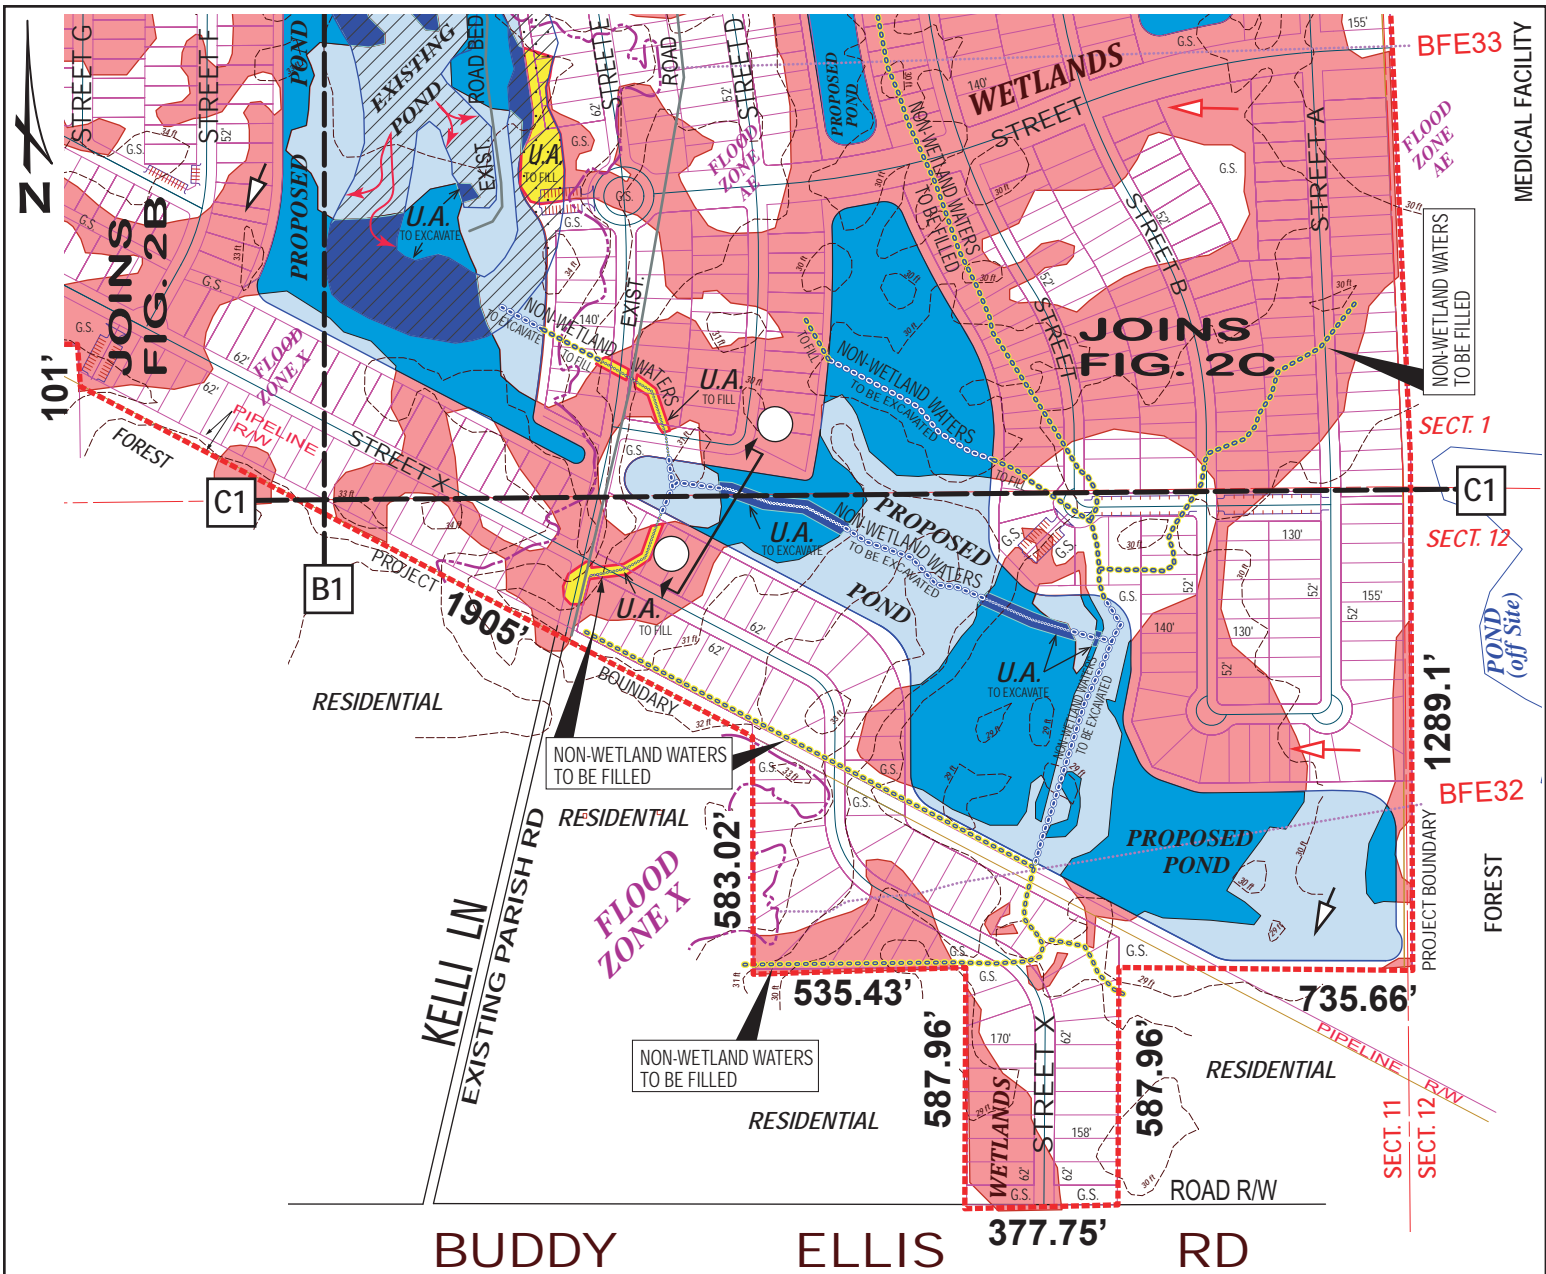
N

STREET G
STREET F
POND
PROPOSED
EXISTING POND
ROAD BED
EXIST.
U.A.
TO FILL
U.A.
TO EXCAVATE
STREET E
ROAD
STREET D
PROPOSED POND
FLOOD ZONE AE
WETLANDS
STREET
G.S.
155'
BFE33
MEDICAL FACILITY
FLOOD ZONE AE
140'
NON-WETLAND WATERS TO BE FILLED
STREET B
STREET A
STREET
G.S.
JOINS FIG. 2B
JOINS FIG. 2C
NON-WETLAND WATERS TO BE FILLED
SECT. 1
101'
FLOOD ZONE X
PIPELINE R/W
FOREST
NON-WETLAND TO EXCAVATE
EXIST.
140'
U.A.
TO FILL
NON-WETLAND WATERS TO BE EXCAVATED
STREET X
C1
C1
SECT. 12
U.A.
TO EXCAVATE
NON-WETLAND WATERS TO BE EXCAVATED
PROPOSED
POND
130'
155'
POND (off Site)
B1
PROJECT
1905'
U.A.
TO FILL
BOUNDARY
140'
130'
U.A.
TO EXCAVATE
NON-WETLAND WATERS TO BE EXCAVATED
1289.1'
RESIDENTIAL
NON-WETLAND WATERS TO BE FILLED
BFE32
RESIDENTIAL
583.02'
PROPOSED POND
PROJECT BOUNDARY
FOREST
FLOOD ZONE X
KELLI LN
EXISTING PARISH RD
535.43'
735.66'
587.96'
587.96'
NON-WETLAND WATERS TO BE FILLED
RESIDENTIAL
PIPELINE R/W
170'
WETLANDS
STREET X
158'
RESIDENTIAL
SECT. 11
SECT. 12
ROAD R/W
377.75'
BUDDY ELLIS RD